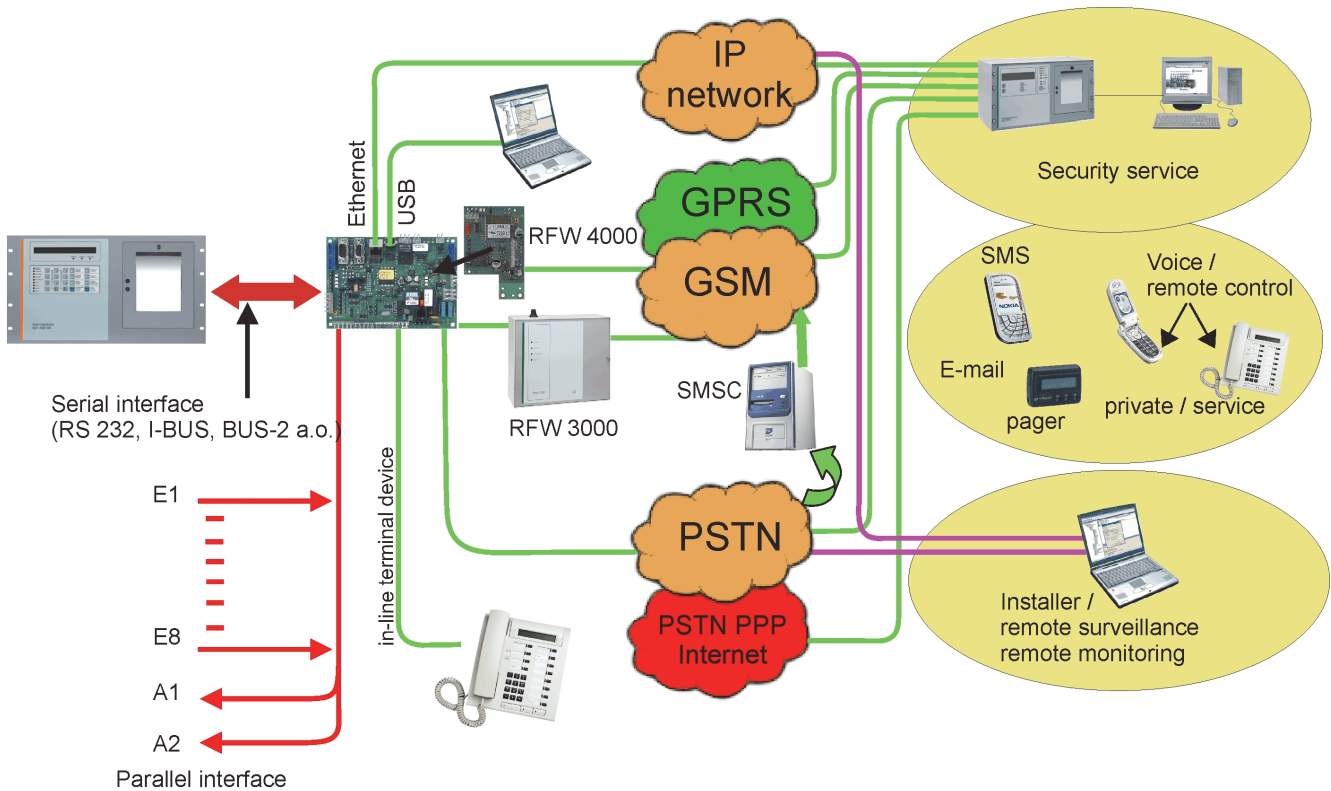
IP network

GPRS

GSM

PSTN

PSTN PPP Internet

Security service

SMS

Voice / remote control

E-mail

pager

private / service

Installer / remote surveillance remote monitoring

Ethernet

USB

RFW 4000

RFW 3000

SMSC

Serial interface (RS 232, I-BUS, BUS-2 a.o.)

in-line terminal device

E1

E8

A1

A2

Parallel interface